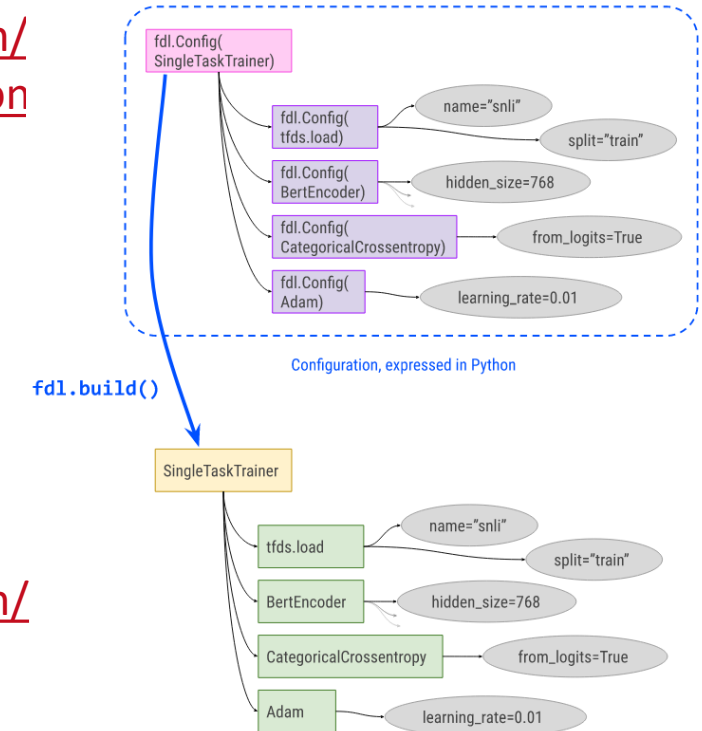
n/
on

fdl.Config(
SingleTaskTrainer)

fdl.Config(
tfds.load)

name="snli"

split="train"

fdl.Config(
BertEncoder)

hidden_size=768

fdl.Config(
CategoricalCrossentropy)

from_logits=True

fdl.Config(
Adam)

learning_rate=0.01

Configuration, expressed in Python

fdl.build()

SingleTaskTrainer

tfds.load

name="snli"

split="train"

BertEncoder

hidden_size=768

CategoricalCrossentropy

from_logits=True

Adam

learning_rate=0.01

n/